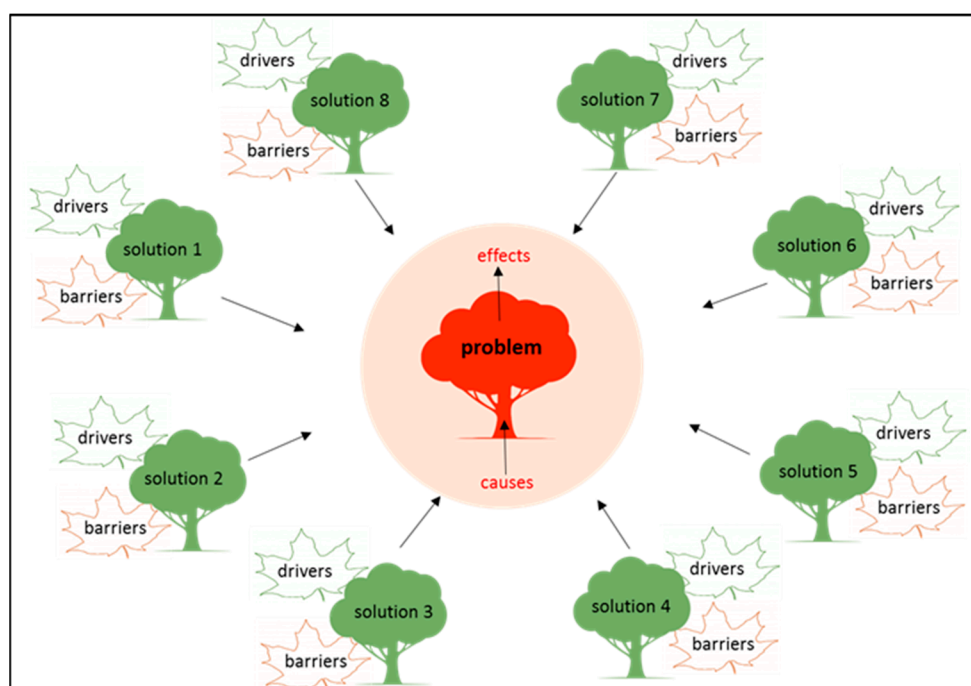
drivers
solution 8
barriers

drivers
solution 7
barriers

drivers
solution 1
barriers

drivers
solution 6
barriers

effects
problem
causes

drivers
solution 2
barriers

drivers
solution 5
barriers

drivers
solution 3
barriers

drivers
solution 4
barriers